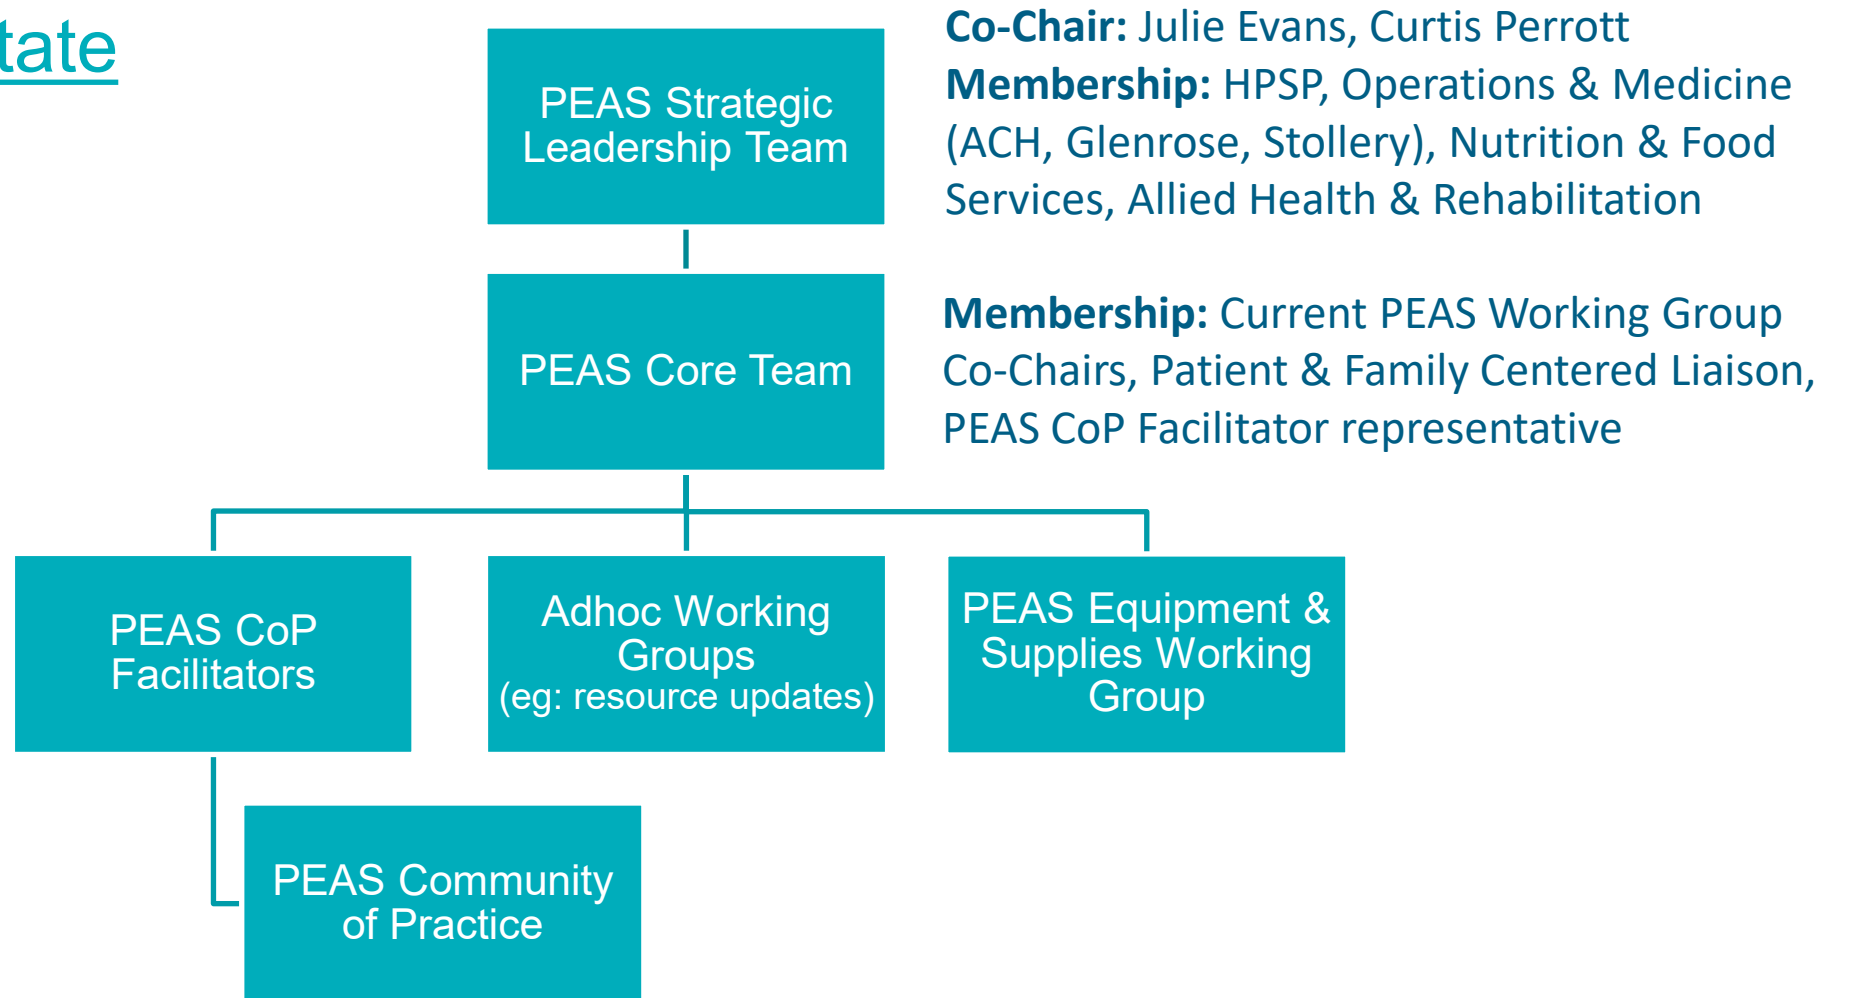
tate

PEAS Strategic Leadership Team

Co-Chair: Julie Evans, Curtis Perrott
Membership: HPSP, Operations & Medicine (ACH, Glenrose, Stollery), Nutrition & Food Services, Allied Health & Rehabilitation

PEAS Core Team

Membership: Current PEAS Working Group Co-Chairs, Patient & Family Centered Liaison, PEAS CoP Facilitator representative

PEAS CoP Facilitators

Adhoc Working Groups (eg: resource updates)

PEAS Equipment & Supplies Working Group

PEAS Community of Practice